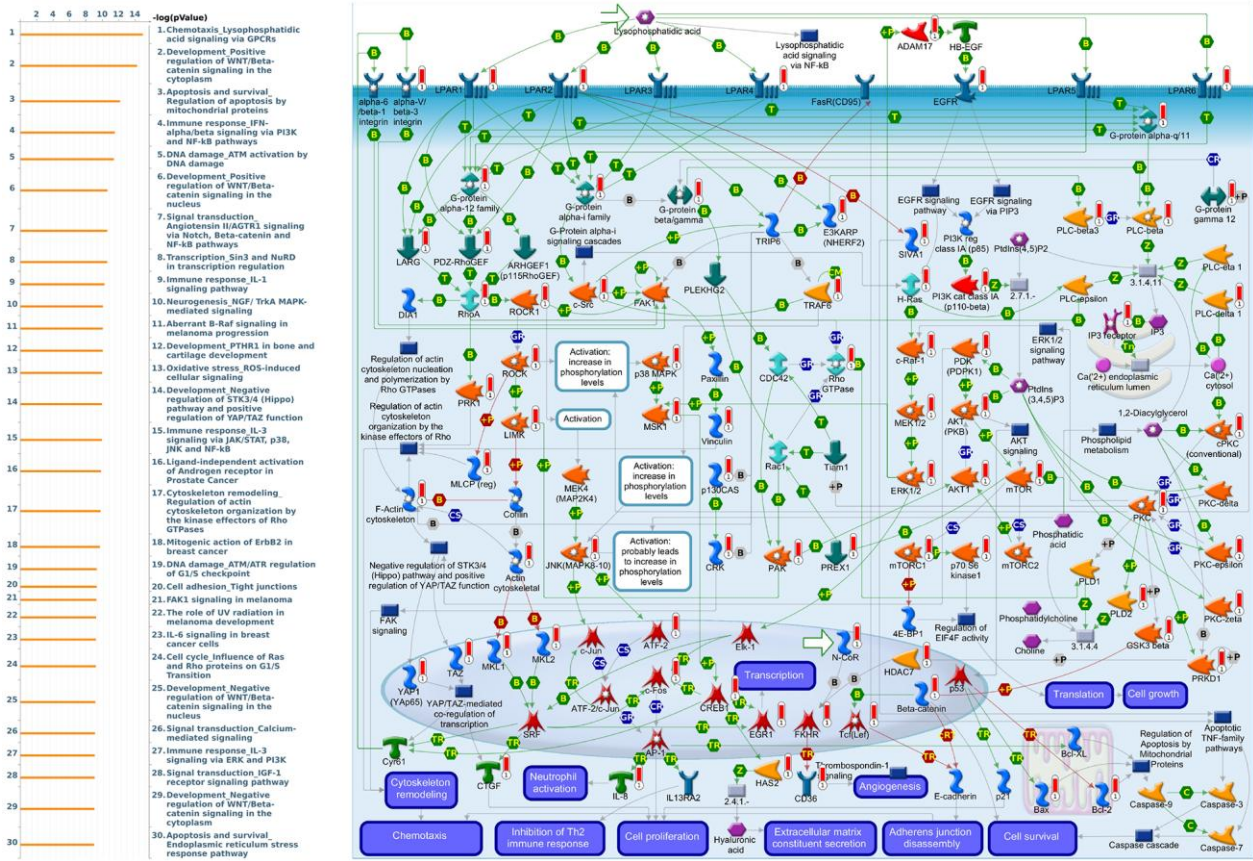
2 4 6 8 10 12 14 -log(pValue)

1. Chemotaxis_Lysophosphatidic acid signaling via GPCRs
2. Development_Positive regulation of WNT/Beta-catenin signaling in the cytoplasm
3. Apoptosis and survival_Regulation of apoptosis by mitochondrial proteins
4. Immune response_IFN-alpha/beta signaling via PI3K and NF-kB pathways
5. DNA damage_ATM activation by DNA damage
6. Development_Positive regulation of WNT/Beta-catenin signaling in the nucleus
7. Signal transduction_Angiotensin II/AGTR1 signaling via Notch, Beta-catenin and NF-kB pathways
8. Transcription_Sin3 and NuRD in transcription regulation
9. Immune response_IL-1 signaling pathway
10. Neurogenesis_NGF/ TrkA MAPK-mediated signaling
11. Aberrant B-Raf signaling in melanoma progression
12. Development_PTHR1 in bone and cartilage development
13. Oxidative stress_ROS-induced cellular signaling
14. Development_Negative regulation of STK3/4 (Hippo) pathway and positive regulation of YAP/TAZ function
15. Immune response_IL-3 signaling via JAK/STAT, p38, JNK and NF-kB
16. Ligand-independent activation of Androgen receptor in Prostate Cancer
17. Cytoskeleton remodeling_Regulation of actin cytoskeleton organization by the kinase effectors of Rho GTPases
18. Mitogenic action of ErbB2 in breast cancer
19. DNA damage_ATM/ATR regulation of G1/S checkpoint
20. Cell adhesion_Tight junctions
21. FAK1 signaling in melanoma
22. The role of UV radiation in melanoma development
23. IL-6 signaling in breast cancer cells
24. Cell cycle_Influence of Ras and Rho proteins on G1/S Transition
25. Development_Negative regulation of WNT/Beta-catenin signaling in the nucleus
26. Signal transduction_Calcium-mediated signaling
27. Immune response_IL-3 signaling via ERK and PI3K
28. Signal transduction_IGF-1 receptor signaling pathway
29. Development_Negative regulation of WNT/Beta-catenin signaling in the cytoplasm
30. Apoptosis and survival_Endoplasmic reticulum stress response pathway

Lysophosphatidic acid
Lysophosphatidic acid signaling via NF-kB
ADAM17 HB-EGF
alpha-6 /beta-1 integrin alpha-V/ beta-3 integrin LPAR1 LPAR2 LPAR3 LPAR4 FasR(CD95) EGFR LPAR5 LPAR6
G-protein alpha-q/11
G-protein alpha-12 family G-protein alpha-i family G-protein beta/gamma
G-Protein alpha-i signaling cascades
TRIP6 E3KARP (NHERF2)
EGFR signaling pathway EGFR signaling via PIP3
SIVA1 PI3K reg class IA (p85) PtdIns(4,5)P2
PI3K cat class IA (p110-beta) 2.7.1.-
PLC-beta3 PLC-beta G-protein gamma 12
LARG PDZ-RhoGEF ARHGEF1 (p115RhoGEF)
DIA1 RhoA ROCK1 c-Src FAK1 PLEKHG2 TRAF6 H-Ras
PLC-epsilon 3.1.4.11 PLC-eta 1 PLC-delta 1
IP3 receptor IP3
Ca(2+) endoplasmic reticulum lumen Ca(2+) cytosol
Regulation of actin cytoskeleton nucleation and polymerization by Rho GTPases
Regulation of actin cytoskeleton organization by the kinase effectors of Rho
PRK1 ROCK LIMK
Activation: increase in phosphorylation levels
p38 MAPK Paxillin CDC42 Rho GTPase
Activation MSK1 Vinculin
c-Raf-1 PDK (PDPK1) ERK1/2 signaling pathway
MEK1/2 AKT (PKB) PtdIns (3,4,5)P3
1,2-Diacylglycerol
Phospholipid metabolism cPKC (conventional)
AKT signaling
Rac1 Tiam1
MLCP (reg) Cofilin
MEK4 (MAP2K4)
Activation: increase in phosphorylation levels
p130CAS
ERK1/2 AKT1 mTOR
PKC-delta PKC
F-Actin cytoskeleton
Negative regulation of STK3/4 (Hippo) pathway and positive regulation of YAP/TAZ function
Actin cytoskeletal
JNK(MAPK8-10)
Activation: probably leads to increase in phosphorylation levels
CRK PAK PREX1
mTORC1 p70 S6 kinase1 mTORC2 Phosphatidic acid
PLD1 PKC-epsilon
FAK signaling
4E-BP1 Regulation of EIF4F activity
Phosphatidylcholine PLD2 PKC-zeta
Choline 3.1.4.4 GSK3 beta PRKD1
TAZ MKL1 MKL2 c-Jun ATF-2 Elk-1 N-CoR
YAP1 (YAP65)
YAP/TAZ-mediated co-regulation of transcription
Transcription
c-Fos ATF-2/c-Jun CREB1 HDAC7 p53
Translation Cell growth
SRF AP-1 EGR1 FKHR Tcf(Lef) Beta-catenin
Bcl-XL
Apoptotic TNF-family pathways
Regulation of Apoptosis by Mitochondrial Proteins
Cyr61 CTGF IL-8 IL13RA2
HAS2 CD36 Thrombospondin-1 signaling
E-cadherin p21 Bax Bcl-2 Caspase-9 Caspase-3
Cytoskeleton remodeling Neutrophil activation Angiogenesis
2.4.1.-
Hyaluronic acid
Caspase-7 Caspase cascade
Chemotaxis Inhibition of Th2 immune response Cell proliferation Extracellular matrix constituent secretion Adherens junction disassembly Cell survival